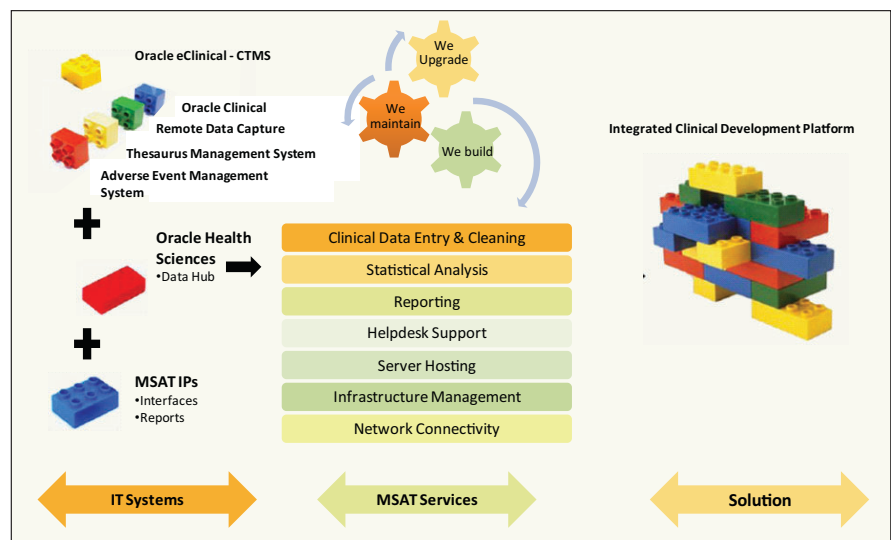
Oracle eClinical - CTMS

Oracle Clinical

Remote Data Capture

Thesaurus Management System

Adverse Event Management System

We Upgrade

We maintain

We build

Integrated Clinical Development Platform

Oracle Health Sciences
•Data Hub

Clinical Data Entry & Cleaning

Statistical Analysis

Reporting

Helpdesk Support

Server Hosting

Infrastructure Management

Network Connectivity

MSAT IPs
•Interfaces
•Reports

IT Systems

MSAT Services

Solution